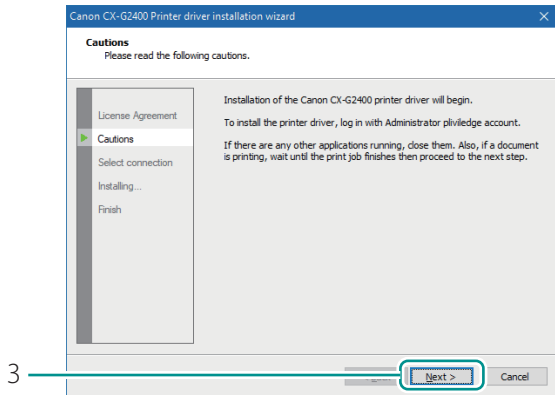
Canon CX-G2400 Printer driver installation wizard

Cautions
Please read the following cautions.

License Agreement
Cautions
Select connection
Installing...
Finish

Installation of the Canon CX-G2400 printer driver will begin.

To install the printer driver, log in with Administrator pliviledge account.

If there are any other applications running, close them. Also, if a document is printing, wait until the print job finishes then proceed to the next step.

3

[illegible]

Next >

Cancel